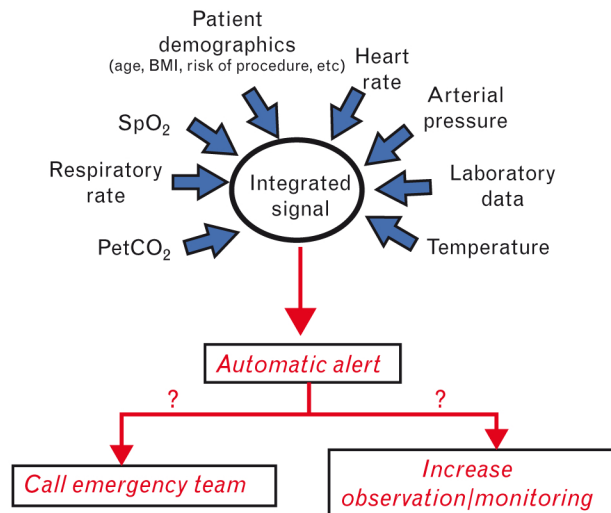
Patient demographics
(age, BMI, risk of procedure, etc)

Heart rate

Arterial pressure

$SpO_2$

Respiratory rate

Integrated signal

Laboratory data

$PetCO_2$

Temperature

Automatic alert

?

?

Call emergency team

Increase observation/monitoring